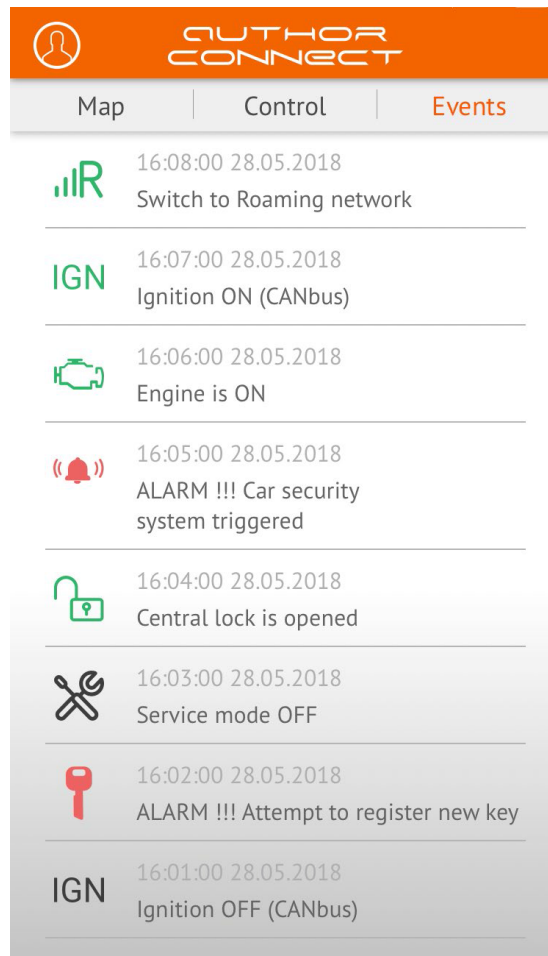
AUTHOR CONNECT

Map | Control | Events

R
16:08:00 28.05.2018
Switch to Roaming network

IGN
16:07:00 28.05.2018
Ignition ON (CANbus)

16:06:00 28.05.2018
Engine is ON

16:05:00 28.05.2018
ALARM !!! Car security system triggered

16:04:00 28.05.2018
Central lock is opened

16:03:00 28.05.2018
Service mode OFF

16:02:00 28.05.2018
ALARM !!! Attempt to register new key

IGN
16:01:00 28.05.2018
Ignition OFF (CANbus)